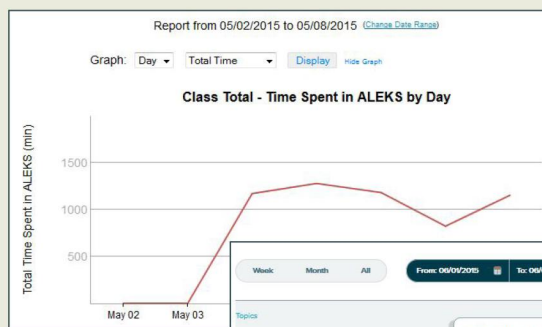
Report from 05/02/2015 to 05/08/2015 (Change Date Range)

Graph: Day Total Time Display Hide Graph

Class Total - Time Spent in ALEKS by Day

Total Time Spent in ALEKS (min)

1500

1000

500

May 02

May 03

Week Month All

From: 06/01/2015

To: 06/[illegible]

Topics